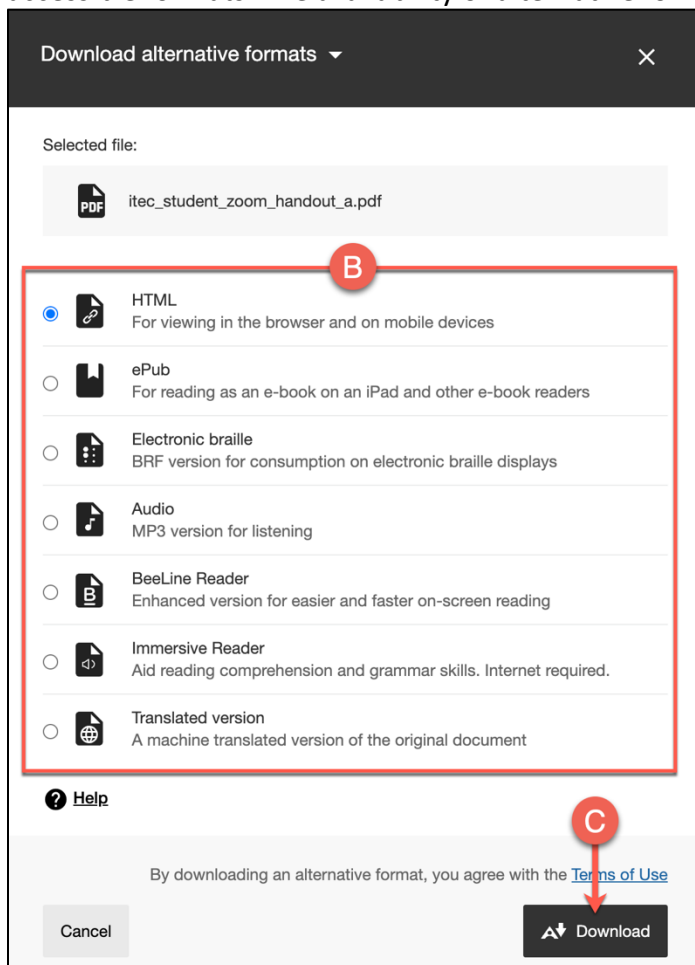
Download alternative formats

Selected file:

PDF itec_student_zoom_handout_a.pdf

B

HTML
For viewing in the browser and on mobile devices

ePub
For reading as an e-book on an iPad and other e-book readers

Electronic braille
BRF version for consumption on electronic braille displays

Audio
MP3 version for listening

BeeLine Reader
Enhanced version for easier and faster on-screen reading

Immersive Reader
Aid reading comprehension and grammar skills. Internet required.

Translated version
A machine translated version of the original document

Help

C

By downloading an alternative format, you agree with the Terms of Use

Cancel

Download